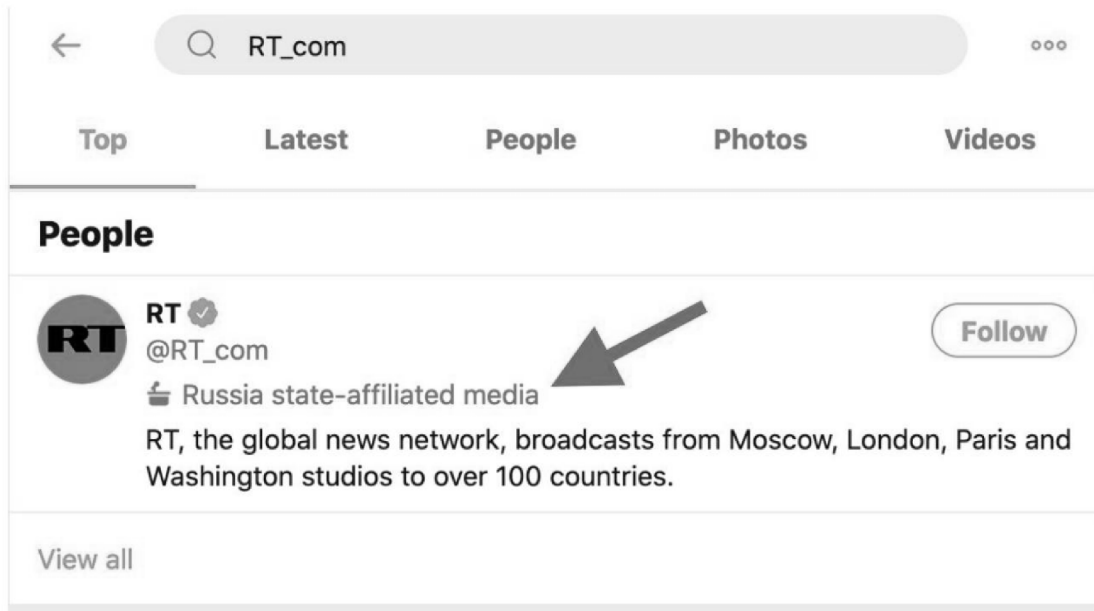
RT_com

Top Latest People Photos Videos

People

RT

RT
@RT_com
Russia state-affiliated media
RT, the global news network, broadcasts from Moscow, London, Paris and Washington studios to over 100 countries.

Follow

View all